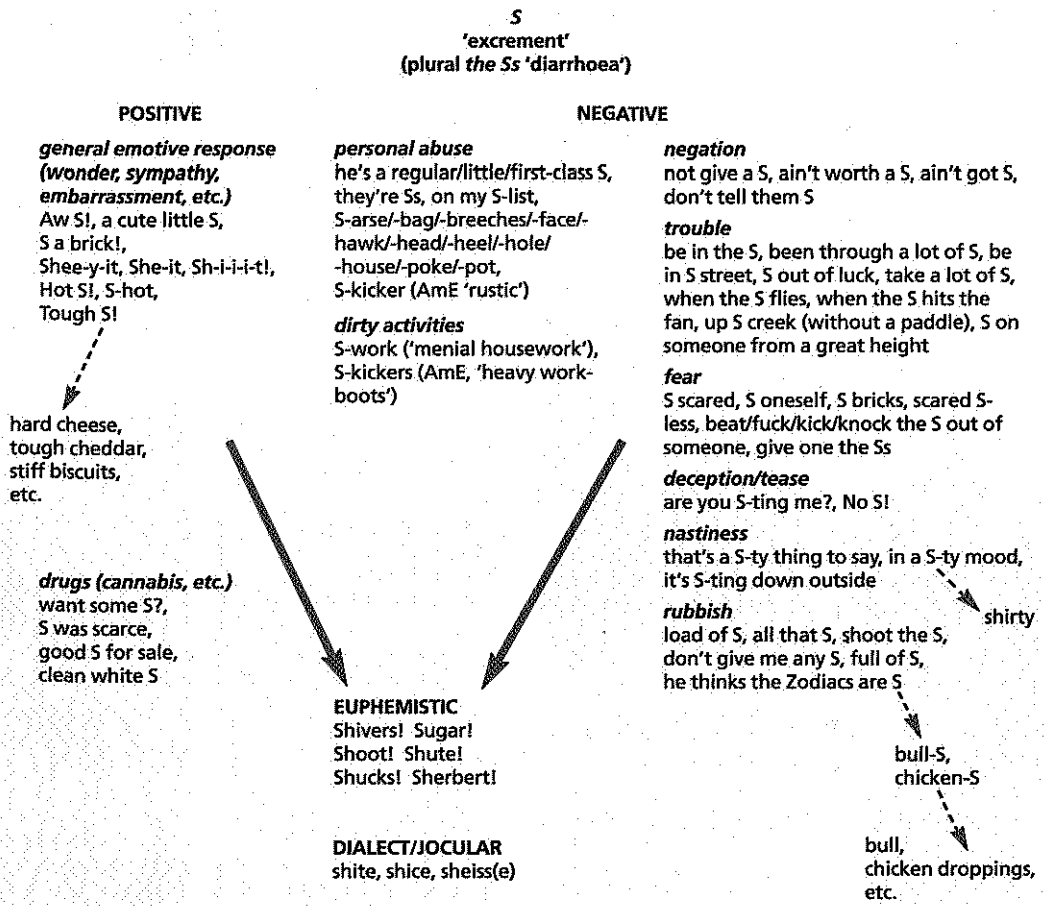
*S*
'excrement'
(plural *the Ss* 'diarrhoea')

POSITIVE

*general emotive response (wonder, sympathy, embarrassment, etc.)*
Aw S!, a cute little S, S a brick!, Shee-y-it, She-it, Sh-i-i-i-t!, Hot S!, S-hot, Tough S!

hard cheese, tough cheddar, stiff biscuits, etc.

*drugs (cannabis, etc.)*
want some S?, S was scarce, good S for sale, clean white S

NEGATIVE

*personal abuse*
he's a regular/little/first-class S, they're Ss, on my S-list, S-arse/-bag/-breeches/-face/-hawk/-head/-heel/-hole/-house/-poke/-pot, S-kicker (AmE 'rustic')

*dirty activities*
S-work ('menial housework'), S-kickers (AmE, 'heavy work-boots')

*negation*
not give a S, ain't worth a S, ain't got S, don't tell them S

*trouble*
be in the S, been through a lot of S, be in S street, S out of luck, take a lot of S, when the S flies, when the S hits the fan, up S creek (without a paddle), S on someone from a great height

*fear*
S scared, S oneself, S bricks, scared S-less, beat/fuck/kick/knock the S out of someone, give one the Ss

*deception/tease*
are you S-ting me?, No S!

*nastiness*
that's a S-ty thing to say, in a S-ty mood, it's S-ting down outside

shirty

*rubbish*
load of S, all that S, shoot the S, don't give me any S, full of S, he thinks the Zodiacs are S

bull-S, chicken-S

bull, chicken droppings, etc.

EUPHEMISTIC
Shivers! Sugar! Shoot! Shute! Shucks! Sherbert!

DIALECT/JOCULAR
shite, shice, sheiss(e)